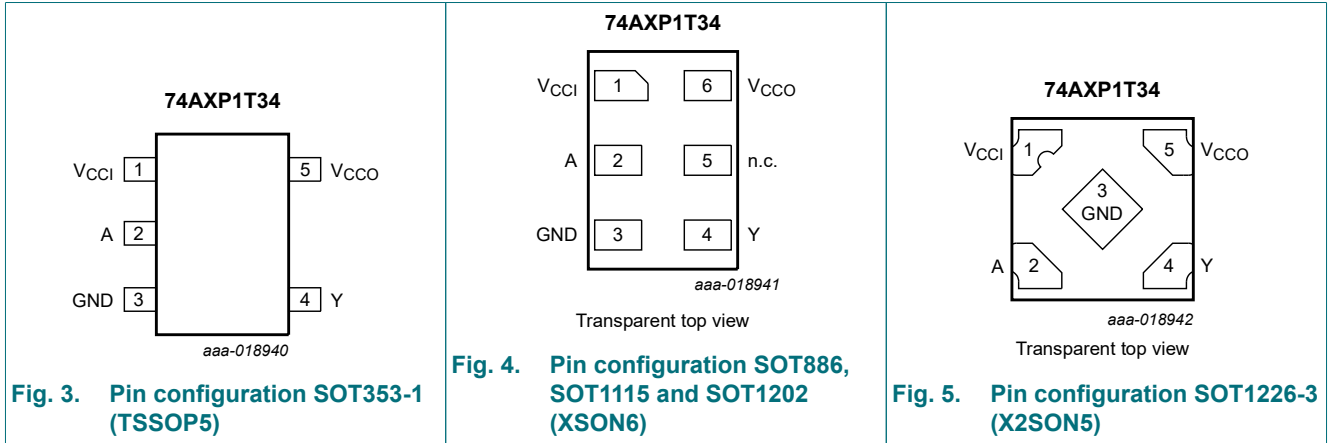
74AXP1T34

$V_{CCI}$ 1
A 2
GND 3
5 $V_{CCO}$
4 Y

aaa-018940

Fig. 3. Pin configuration SOT353-1 (TSSOP5)

74AXP1T34

$V_{CCI}$ 1
A 2
GND 3
6 $V_{CCO}$
5 n.c.
4 Y

aaa-018941

Transparent top view

Fig. 4. Pin configuration SOT886, SOT1115 and SOT1202 (XSON6)

74AXP1T34

$V_{CCI}$ 1
5 $V_{CCO}$
3 GND
A 2
4 Y

aaa-018942

Transparent top view

Fig. 5. Pin configuration SOT1226-3 (X2SON5)